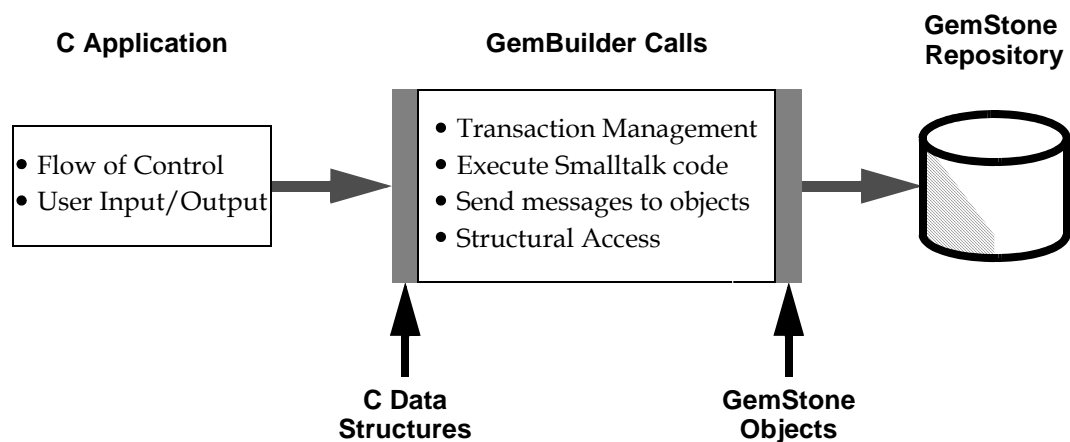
C Application

GemBuilder Calls

GemStone Repository

• Flow of Control
• User Input/Output

• Transaction Management
• Execute Smalltalk code
• Send messages to objects
• Structural Access

C Data Structures

GemStone Objects